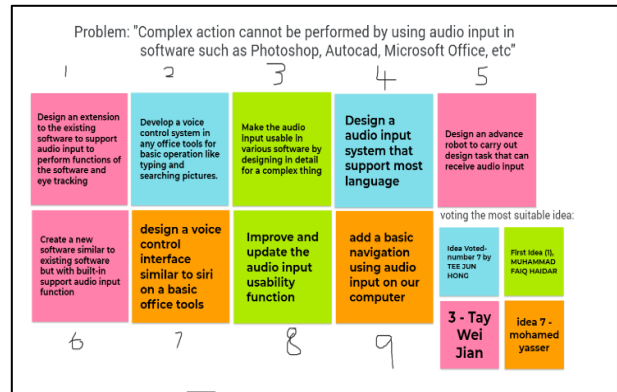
Problem: "Complex action cannot be performed by using audio input in software such as Photoshop, Autocad, Microsoft Office, etc"

1

Design an extension to the existing software to support audio input to perform functions of the software and eye tracking

2

Develop a voice control system in any office tools for basic operation like typing and searching pictures.

3

Make the audio input usable in various software by designing in detail for a complex thing

4

Design a audio input system that support most language

5

Design an advance robot to carry out design task that can receive audio input

Create a new software similar to existing software but with built-in support audio input function

6

design a voice control interface similar to siri on a basic office tools

7

Improve and update the audio input usability function

8

add a basic navigation using audio input on our computer

9

voting the most suitable idea:

Idea Voted- number 7 by TEE JUN HONG

First Idea (1), MUHAMMAD FAIQ HAIDAR

3 - Tay Wei Jian

idea 7 - mohamed yasser